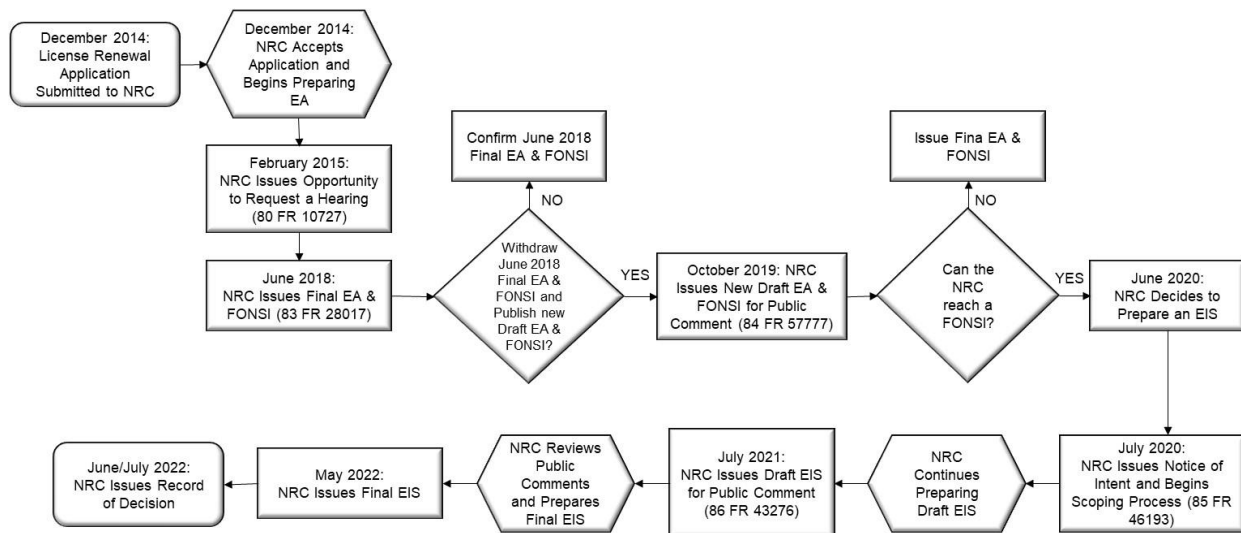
December 2014: License Renewal Application Submitted to NRC

December 2014: NRC Accepts Application and Begins Preparing EA

February 2015: NRC Issues Opportunity to Request a Hearing (80 FR 10727)

June 2018: NRC Issues Final EA & FONSI (83 FR 28017)

Withdraw June 2018 Final EA & FONSI and Publish new Draft EA & FONSI?

NO

Confirm June 2018 Final EA & FONSI

YES

October 2019: NRC Issues New Draft EA & FONSI for Public Comment (84 FR 57777)

Can the NRC reach a FONSI?

NO

Issue Fina EA & FONSI

YES

June 2020: NRC Decides to Prepare an EIS

July 2020: NRC Issues Notice of Intent and Begins Scoping Process (85 FR 46193)

NRC Continues Preparing Draft EIS

July 2021: NRC Issues Draft EIS for Public Comment (86 FR 43276)

NRC Reviews Public Comments and Prepares Final EIS

May 2022: NRC Issues Final EIS

June/July 2022: NRC Issues Record of Decision